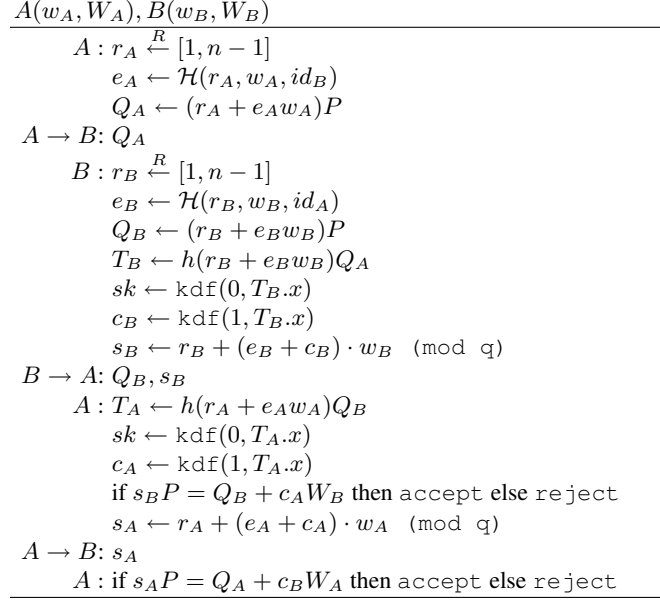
$A(w_A, W_A), B(w_B, W_B)$

$A : r_A \stackrel{R}{\leftarrow} [1, n-1]$
$e_A \leftarrow \mathcal{H}(r_A, w_A, id_B)$
$Q_A \leftarrow (r_A + e_A w_A)P$
$A \rightarrow B$: $Q_A$
$B : r_B \stackrel{R}{\leftarrow} [1, n-1]$
$e_B \leftarrow \mathcal{H}(r_B, w_B, id_A)$
$Q_B \leftarrow (r_B + e_B w_B)P$
$T_B \leftarrow h(r_B + e_B w_B)Q_A$
$sk \leftarrow \texttt{kdf}(0, T_B.x)$
$c_B \leftarrow \texttt{kdf}(1, T_B.x)$
$s_B \leftarrow r_B + (e_B + c_B) \cdot w_B \pmod{q}$
$B \rightarrow A$: $Q_B, s_B$
$A : T_A \leftarrow h(r_A + e_A w_A)Q_B$
$sk \leftarrow \texttt{kdf}(0, T_A.x)$
$c_A \leftarrow \texttt{kdf}(1, T_A.x)$
if $s_B P = Q_B + c_A W_B$ then accept else reject
$s_A \leftarrow r_A + (e_A + c_A) \cdot w_A \pmod{q}$
$A \rightarrow B$: $s_A$
$A$ : if $s_A P = Q_A + c_B W_A$ then accept else reject